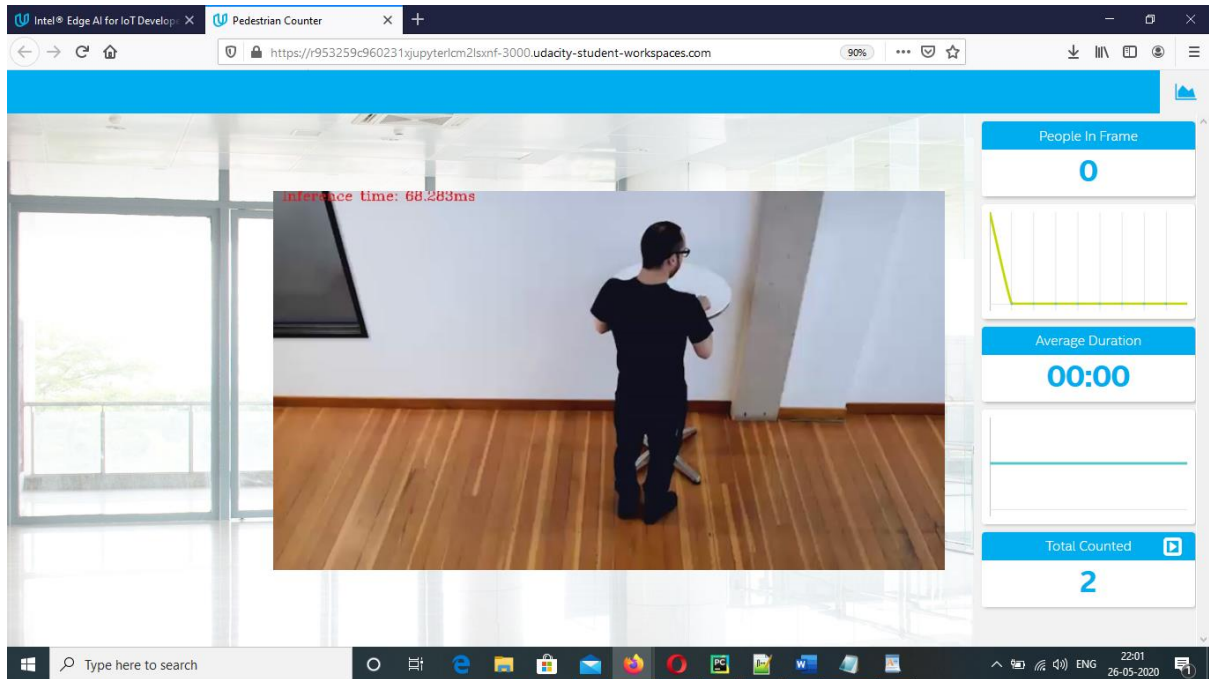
Intel® Edge AI for IoT Develope ×
Pedestrian Counter ×
+

https://r953259c960231xjupyterlcm2lsxnf-3000.udacity-student-workspaces.com
90%

Inference time: 68.283ms

People In Frame
0

Average Duration
00:00

Total Counted
2

Type here to search

ENG
22:01
26-05-2020